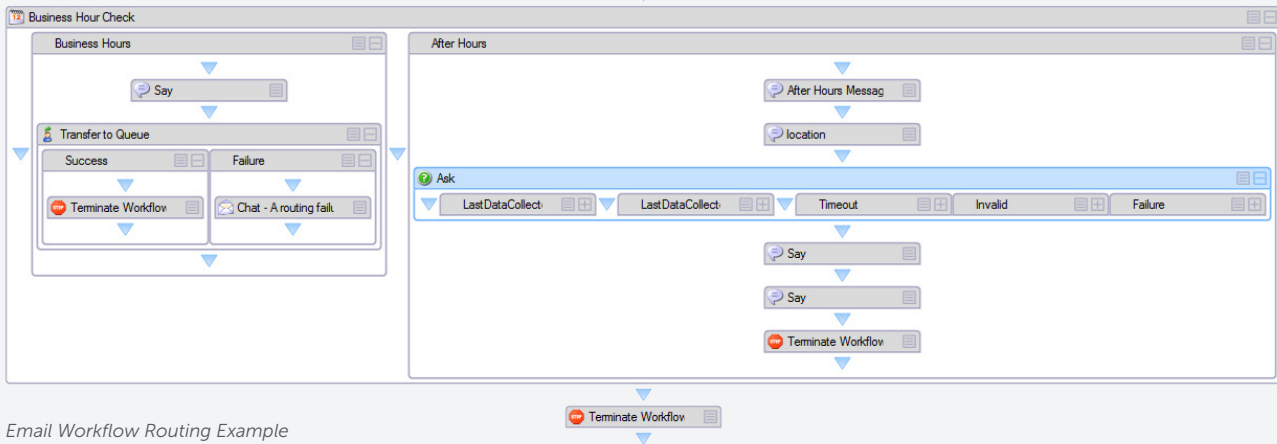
Business Hour Check

Business Hours

Say

Transfer to Queue

Success

Terminate Workflow

Failure

Chat - A routing failu

After Hours

After Hours Messag

location

Ask

LastDataCollect

LastDataCollect

Timeout

Invalid

Failure

Say

Say

Terminate Workflow

Terminate Workflow

Email Workflow Routing Example